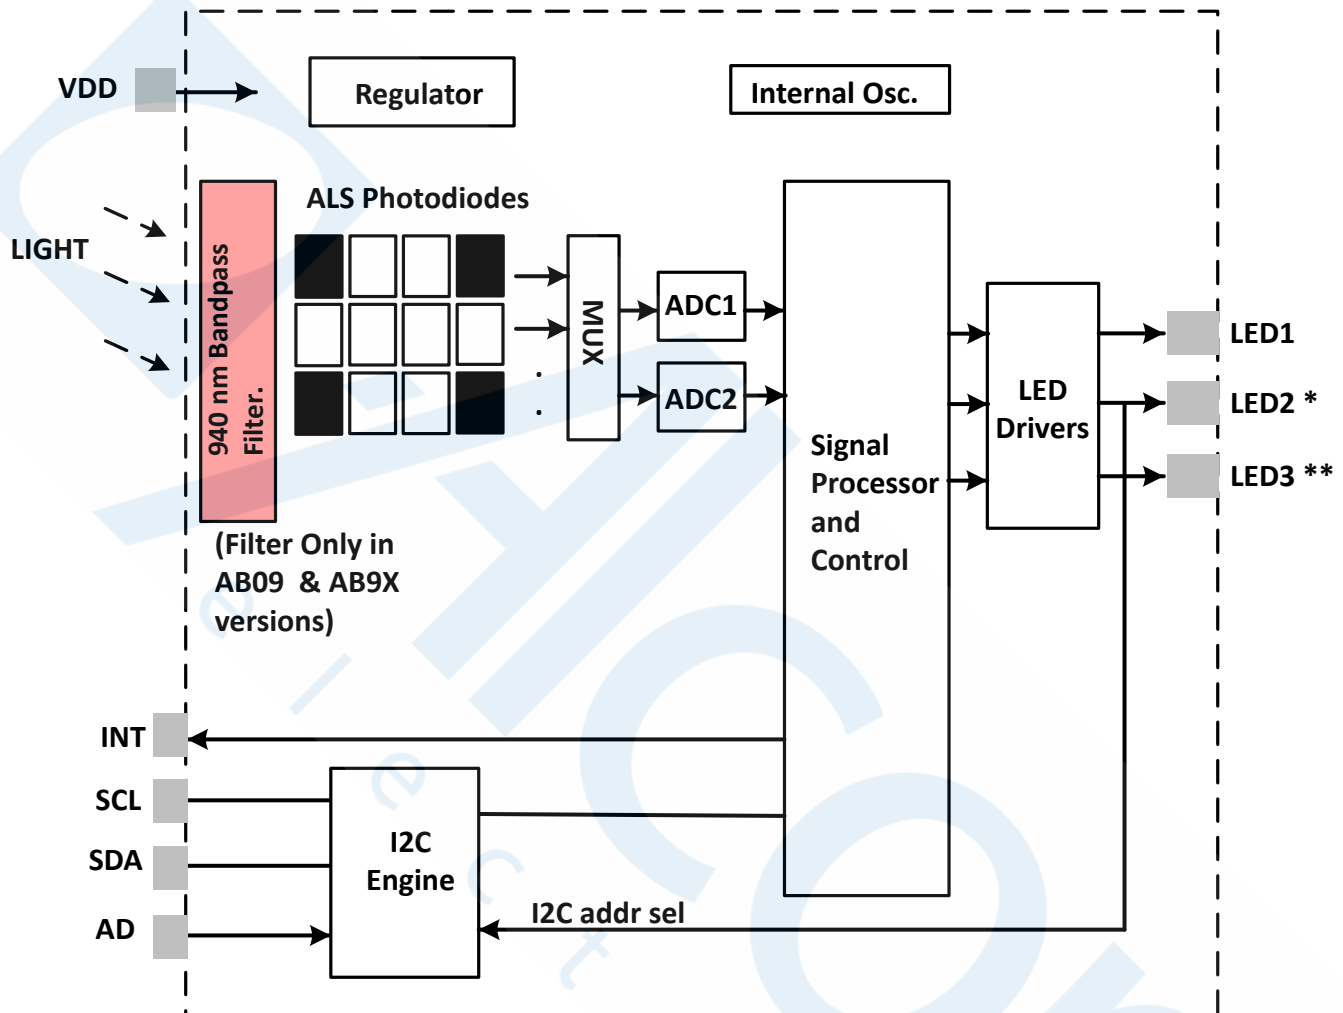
VDD

Regulator

Internal Osc.

LIGHT

940 nm Bandpass Filter.

ALS Photodiodes

MUX

ADC1

ADC2

Signal Processor and Control

LED Drivers

LED1

LED2 *

LED3 **

(Filter Only in AB09 & AB9X versions)

INT

SCL

SDA

AD

I2C Engine

I2C addr sel